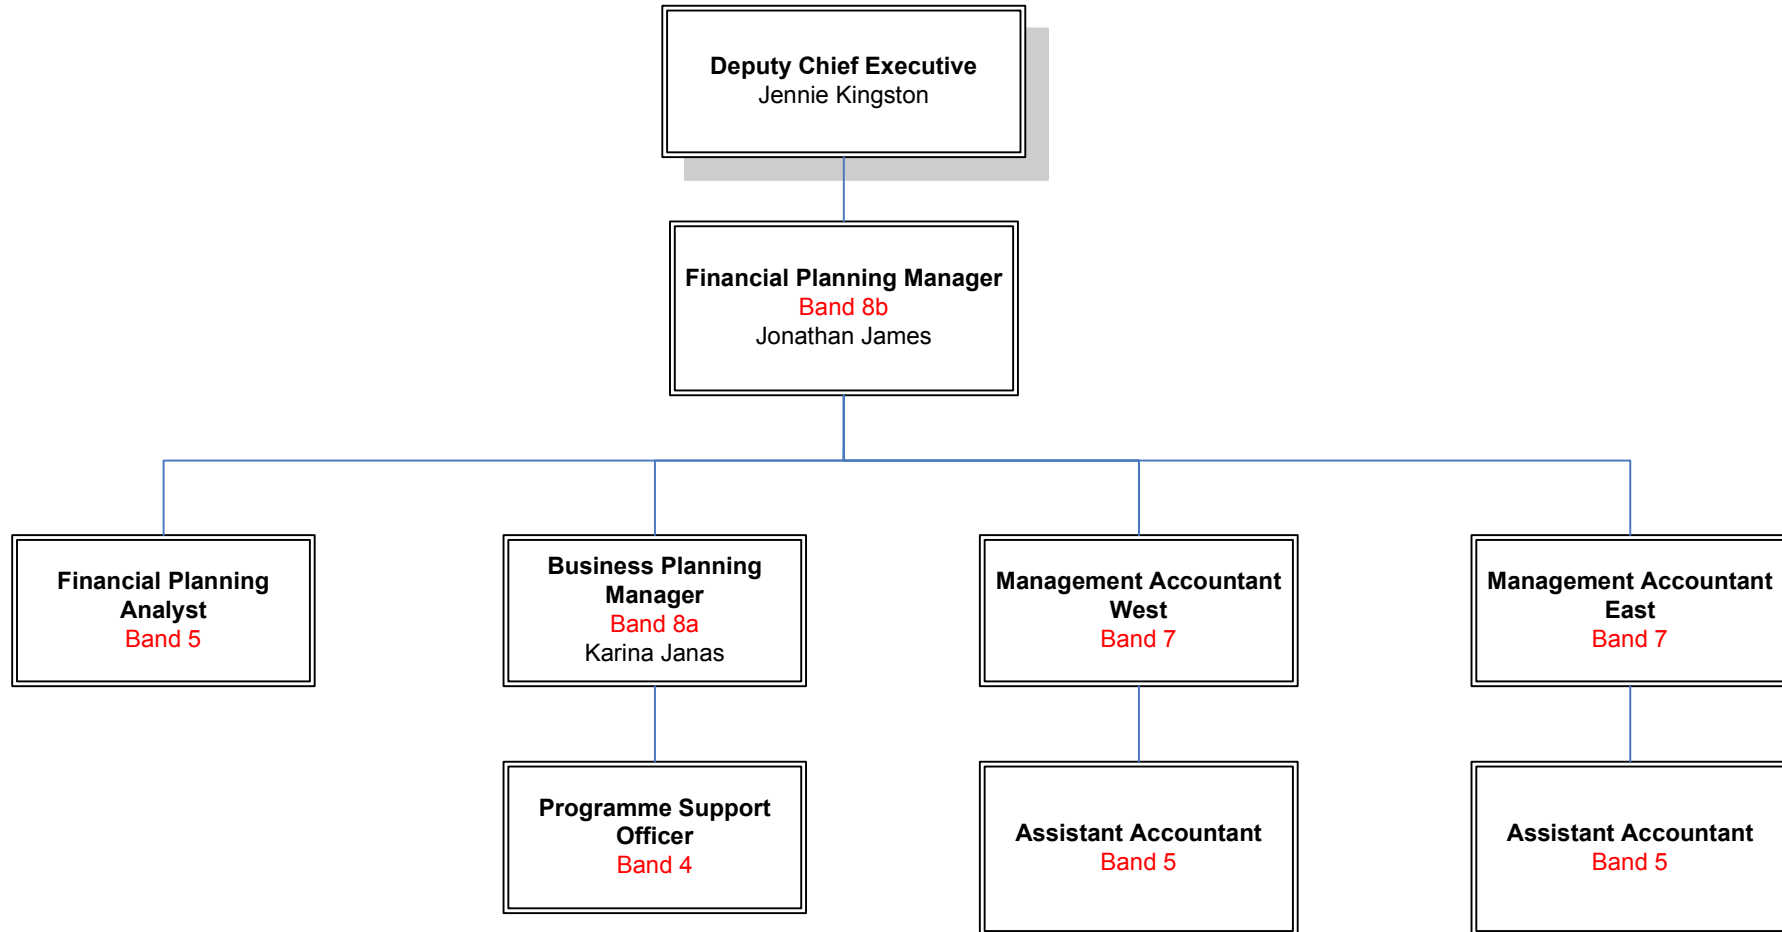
**Deputy Chief Executive**
Jennie Kingston

**Financial Planning Manager**
Band 8b
Jonathan James

**Financial Planning Analyst**
Band 5

**Business Planning Manager**
Band 8a
Karina Janas

**Management Accountant West**
Band 7

**Management Accountant East**
Band 7

**Programme Support Officer**
Band 4

**Assistant Accountant**
Band 5

**Assistant Accountant**
Band 5